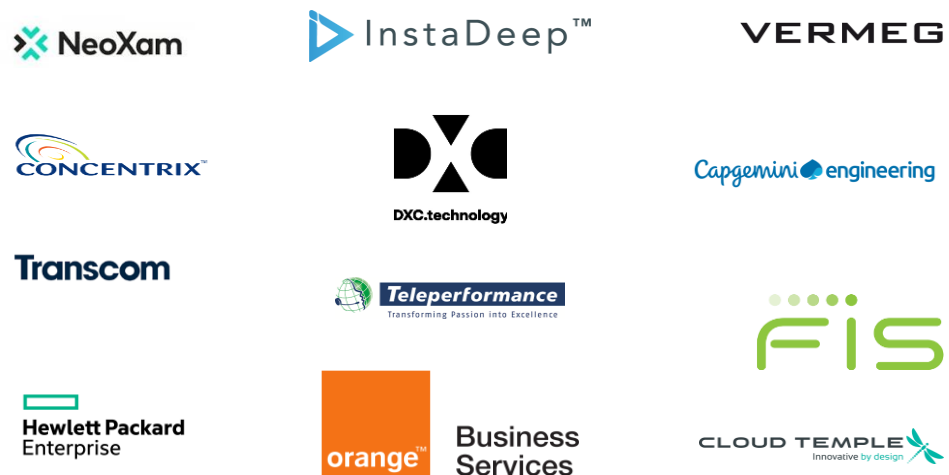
NeoXam

InstaDeep™

VERMEG

CONCENTRIX™

DXC.technology

Capgemini engineering

Transcom

Teleperformance
Transforming Passion into Excellence

FIS

Hewlett Packard Enterprise

orange™

Business Services

CLOUD TEMPLE
Innovative by design